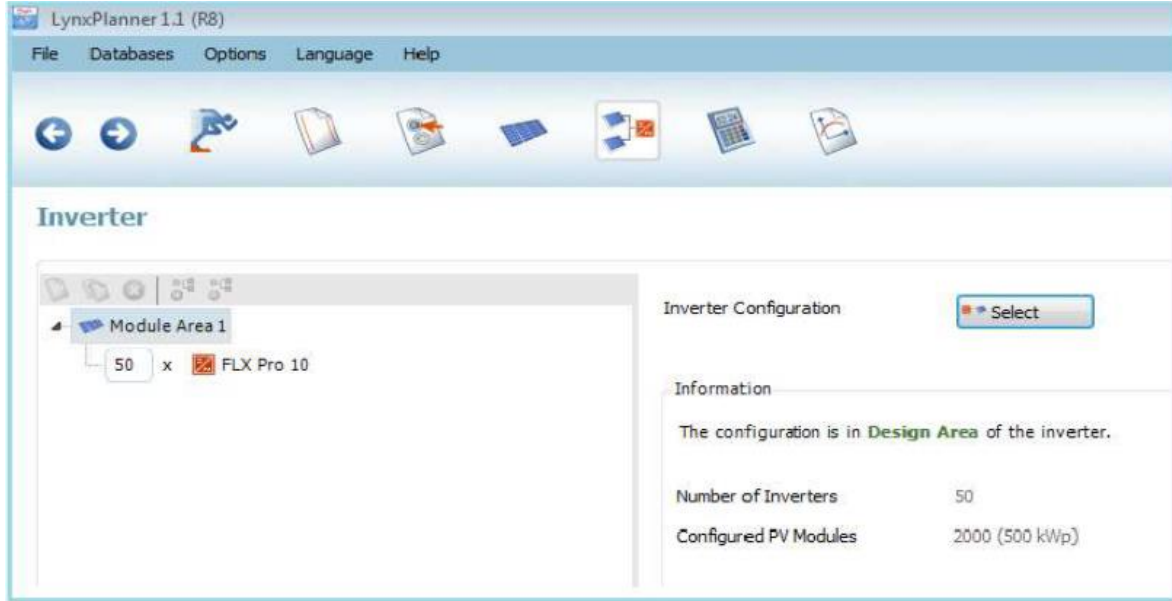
LynxPlanner 1.1 (R8)

File Databases Options Language Help

Inverter

Module Area 1

50 x FLX Pro 10

Inverter Configuration

Select

Information

The configuration is in Design Area of the inverter.

Number of Inverters 50

Configured PV Modules 2000 (500 kWp)